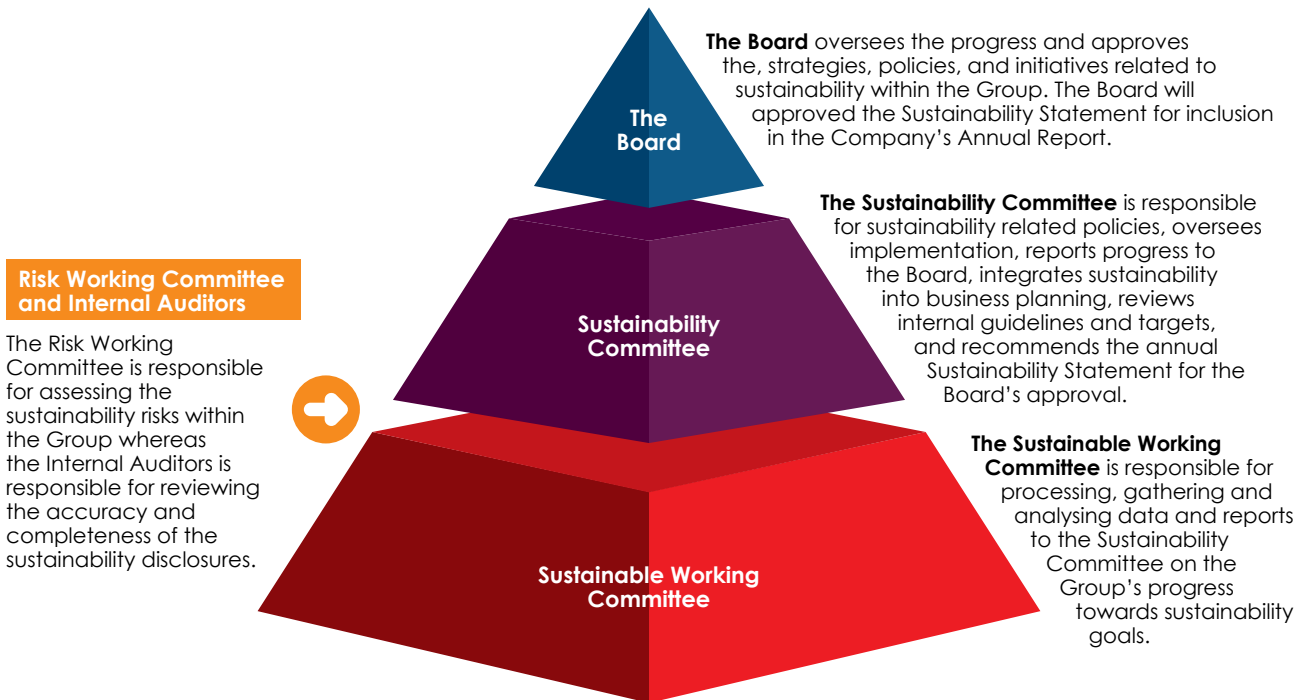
The Board

The Board oversees the progress and approves the, strategies, policies, and initiatives related to sustainability within the Group. The Board will approved the Sustainability Statement for inclusion in the Company's Annual Report.

Sustainability Committee

The Sustainability Committee is responsible for sustainability related policies, oversees implementation, reports progress to the Board, integrates sustainability into business planning, reviews internal guidelines and targets, and recommends the annual Sustainability Statement for the Board's approval.

Risk Working Committee and Internal Auditors

The Risk Working Committee is responsible for assessing the sustainability risks within the Group whereas the Internal Auditors is responsible for reviewing the accuracy and completeness of the sustainability disclosures.

Sustainable Working Committee

The Sustainable Working Committee is responsible for processing, gathering and analysing data and reports to the Sustainability Committee on the Group's progress towards sustainability goals.